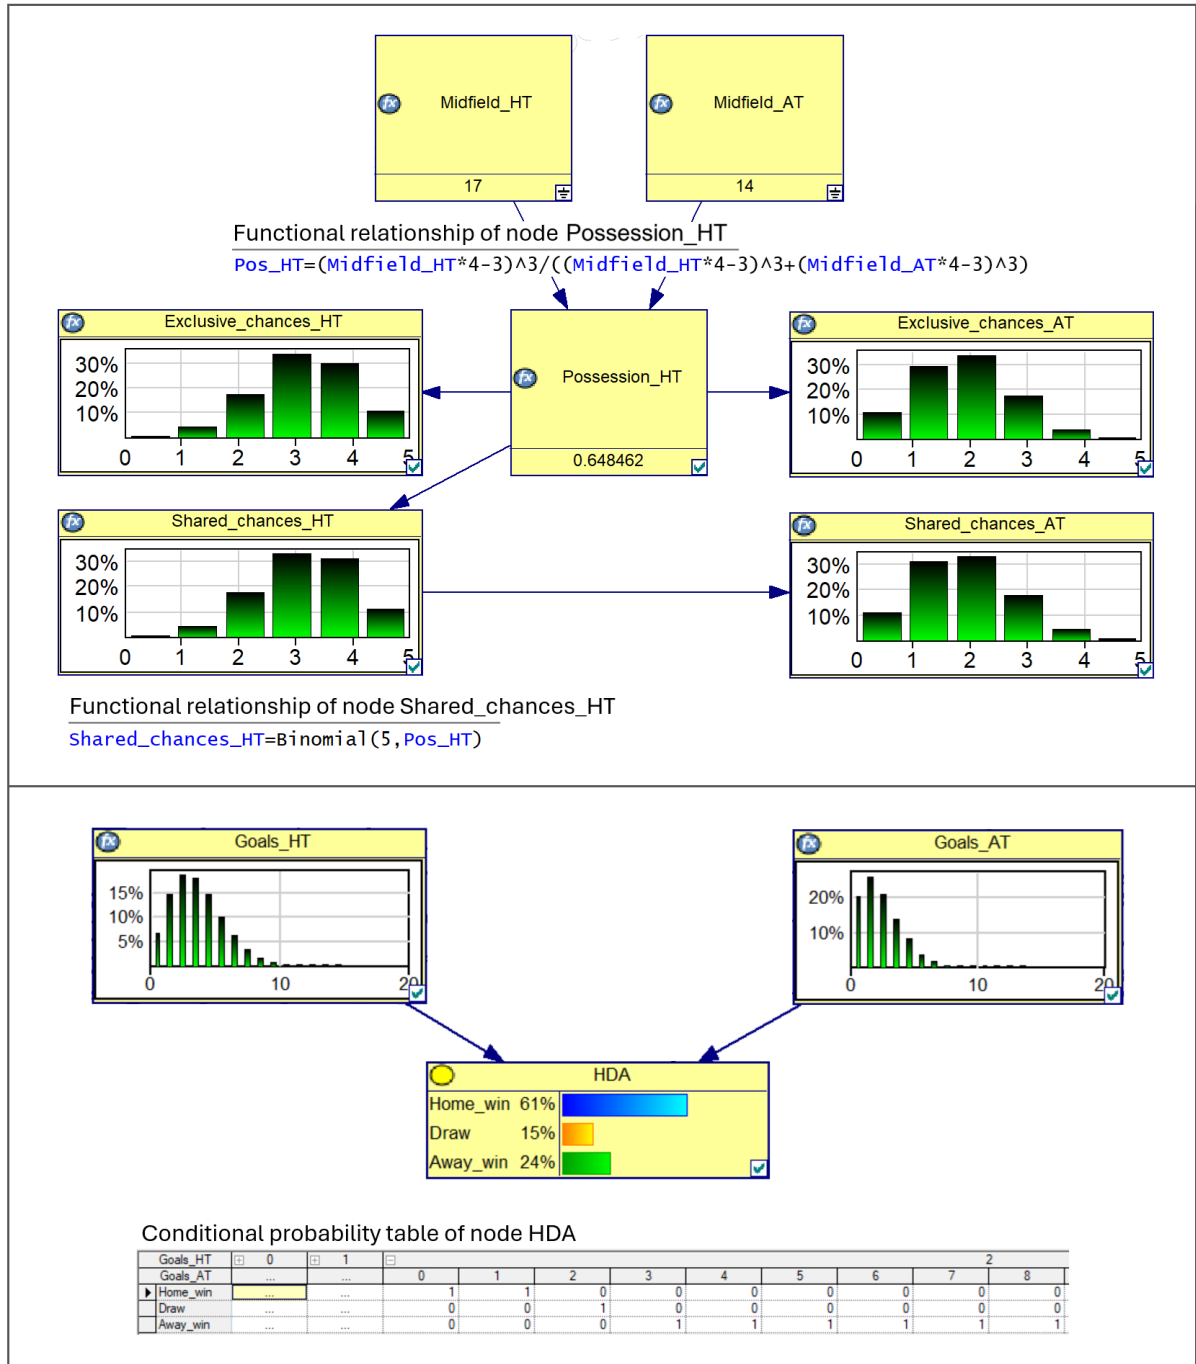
Midfield_HT
17

Midfield_AT
14

Functional relationship of node Possession_HT
Pos_HT=(Midfield_HT*4-3)^3/((Midfield_HT*4-3)^3+(Midfield_AT*4-3)^3)

Exclusive_chances_HT
30%
20%
10%
0 1 2 3 4 5

Possession_HT
0.648462

Exclusive_chances_AT
30%
20%
10%
0 1 2 3 4 5

Shared_chances_HT
30%
20%
10%
0 1 2 3 4 5

Shared_chances_AT
30%
20%
10%
0 1 2 3 4 5

Functional relationship of node Shared_chances_HT
Shared_chances_HT=Binomial(5,Pos_HT)

Goals_HT
15%
10%
5%
0 10 20

Goals_AT
20%
10%
0 10 20

HDA
Home_win 61%
Draw 15%
Away_win 24%

Conditional probability table of node HDA

| Goals_HT | 0 | 1 | 2 | | | | | | | | |
|---|---|---|---|---|---|---|---|---|---|---|---|
| Goals_AT | ... | ... | 0 | 1 | 2 | 3 | 4 | 5 | 6 | 7 | 8 |
| Home_win | ... | ... | 1 | 1 | 0 | 0 | 0 | 0 | 0 | 0 | 0 |
| Draw | ... | ... | 0 | 0 | 1 | 0 | 0 | 0 | 0 | 0 | 0 |
| Away_win | ... | ... | 0 | 0 | 0 | 1 | 1 | 1 | 1 | 1 | 1 |